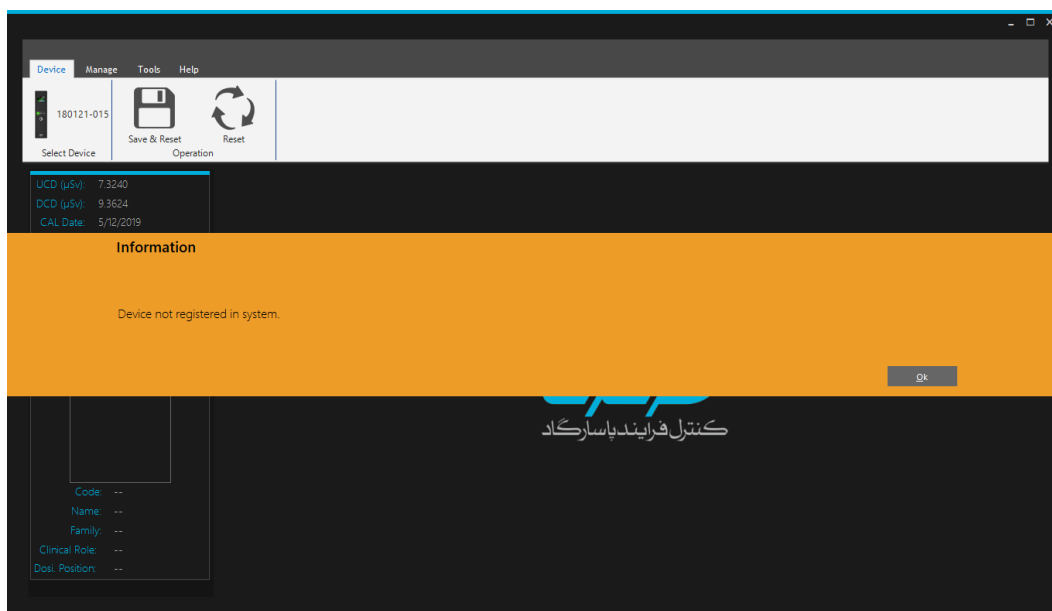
Device Manage Tools Help

180121-015
Select Device

Save & Reset
Reset
Operation

UCD (µSv): 7.3240
DCD (µSv): 9.3624
CAL Date: 5/12/2019

Information

Device not registered in system.

Ok

کنترل فرایند پاسارگاد

Code: --
Name: --
Family: --
Clinical Role: --
Dosi. Position: --